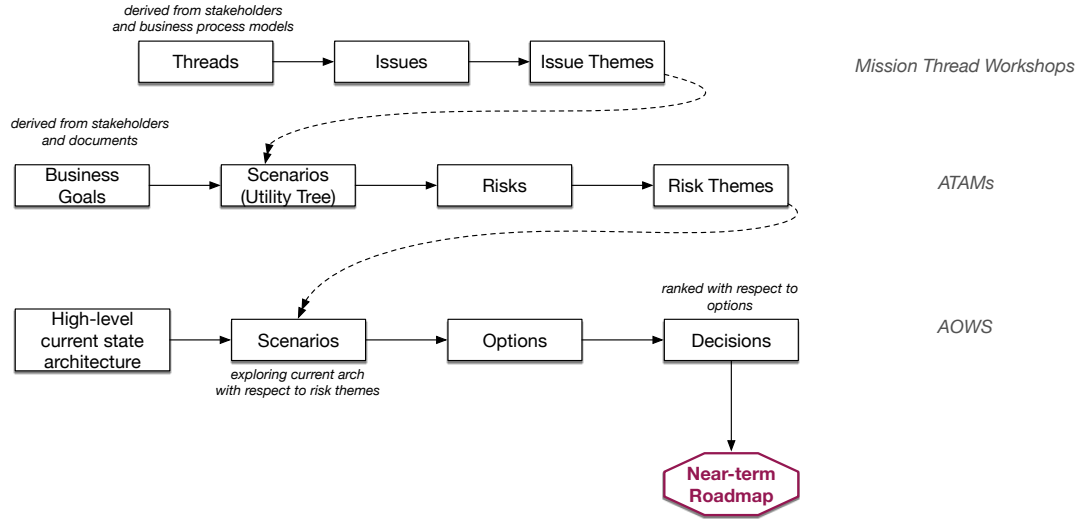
derived from stakeholders and business process models

Threads

Issues

Issue Themes

Mission Thread Workshops

derived from stakeholders and documents

Business Goals

Scenarios (Utility Tree)

Risks

Risk Themes

ATAMs

ranked with respect to options

High-level current state architecture

Scenarios

Options

Decisions

AOWS

exploring current arch with respect to risk themes

Near-term Roadmap